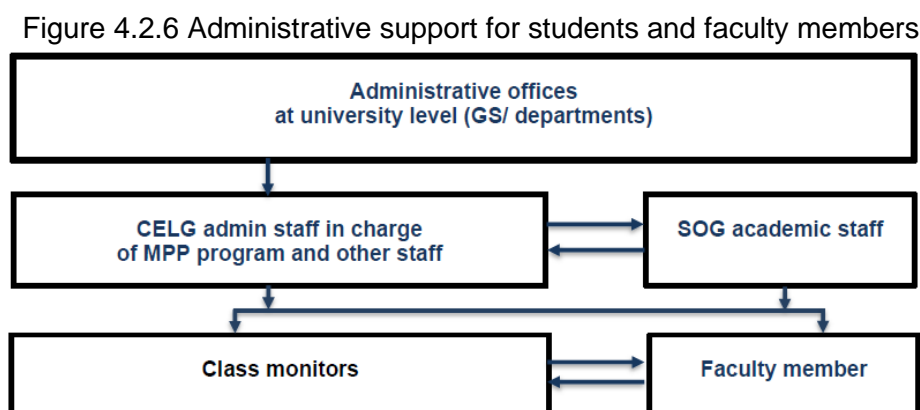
Figure 4.2.6 Administrative support for students and faculty members

Administrative offices at university level (GS/ departments)

CELG admin staff in charge of MPP program and other staff

SOG academic staff

Class monitors

Faculty member